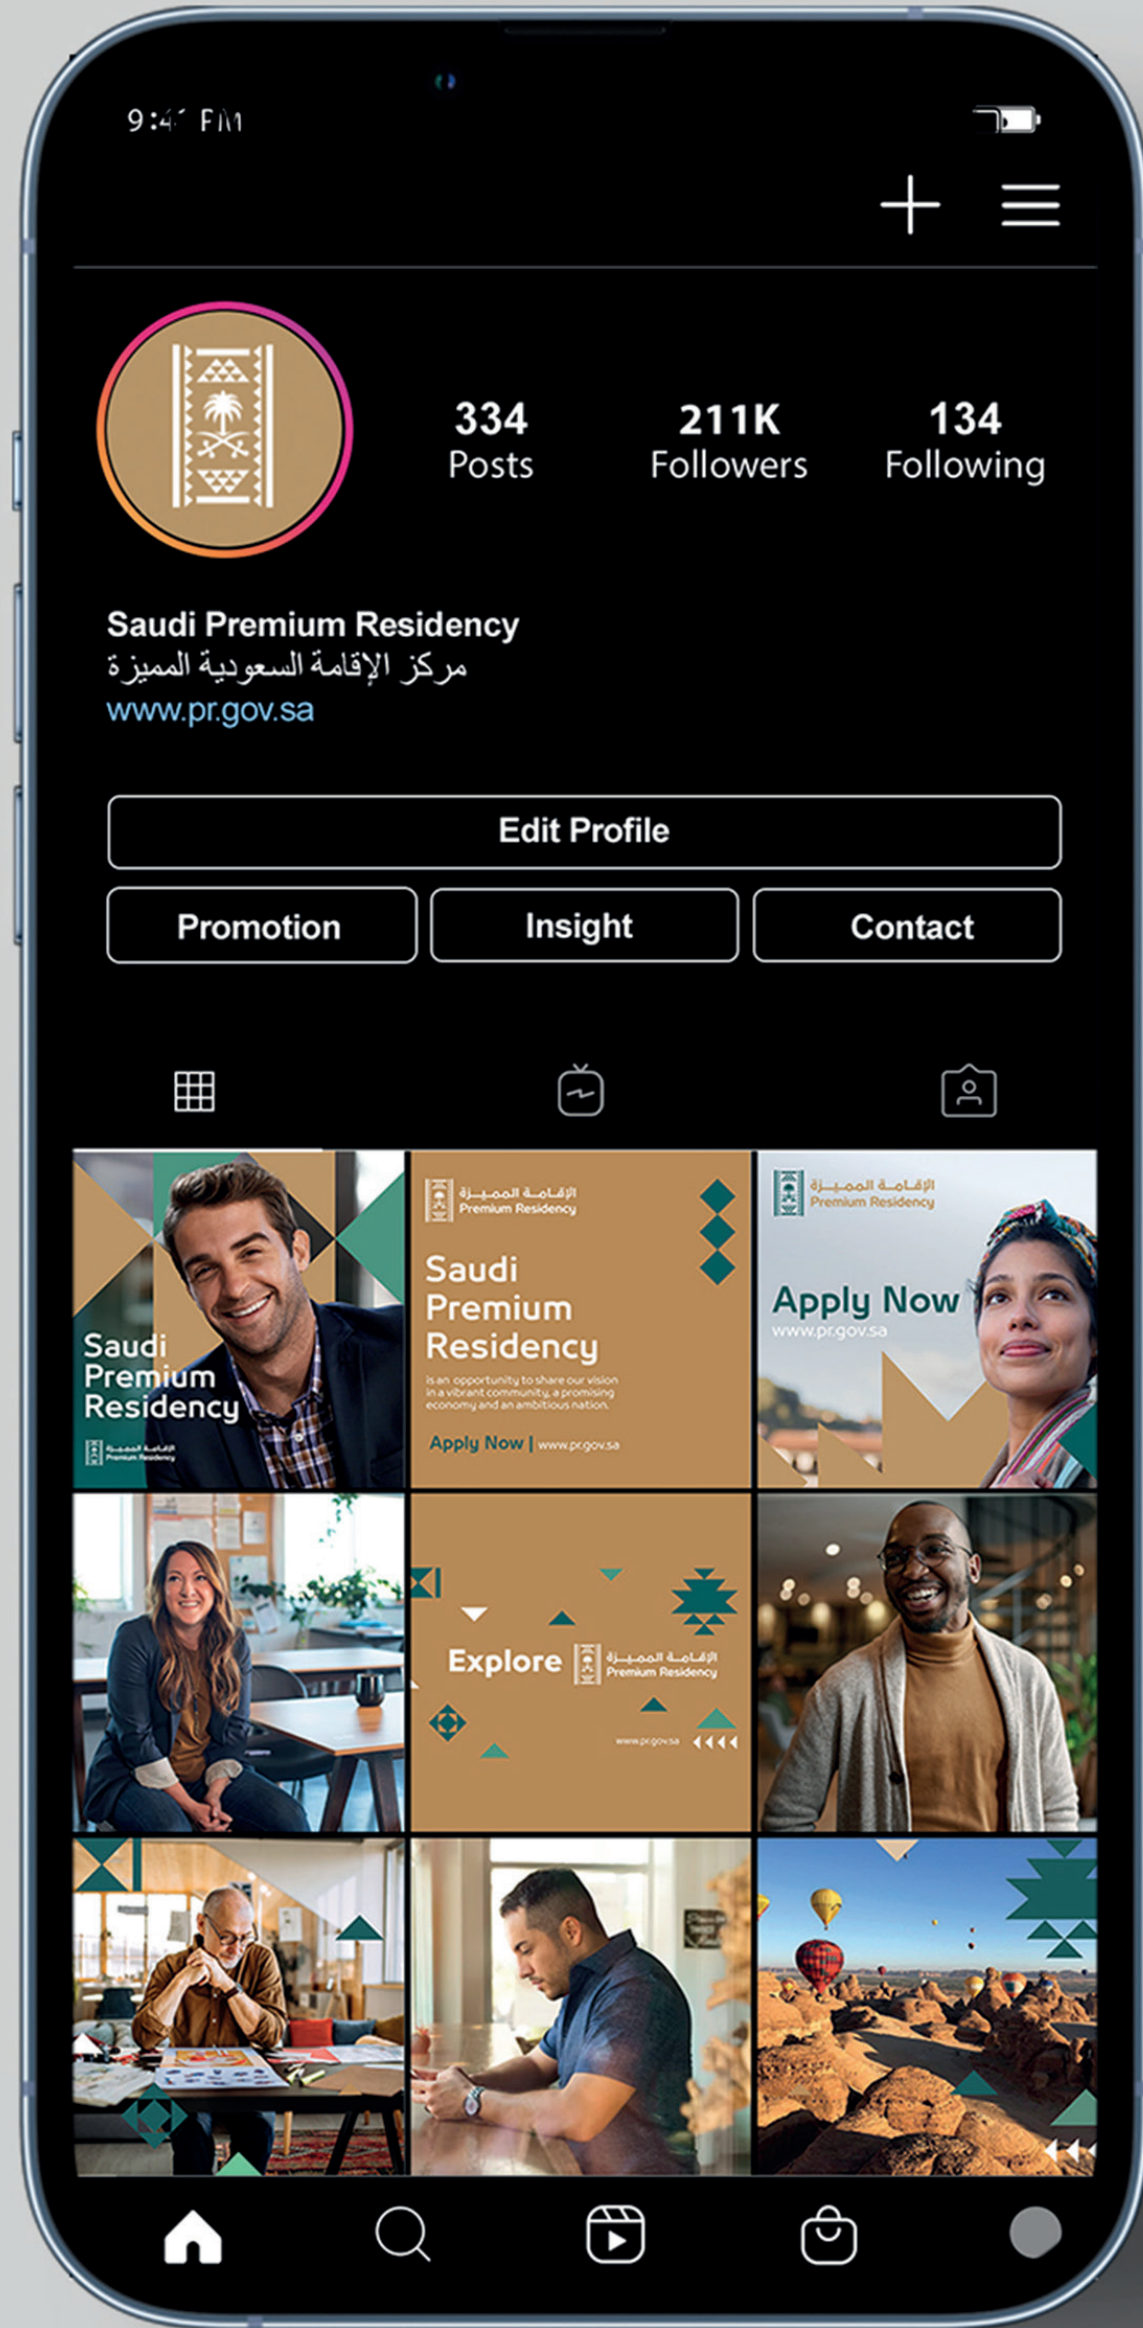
9:41 PM

334
Posts

211K
Followers

134
Following

Saudi Premium Residency
مركز الإقامة السعودية المميزة
www.pr.gov.sa

Edit Profile

Promotion

Insight

Contact

Saudi Premium Residency
الإقامة المميزة
Premium Residency

الإقامة المميزة
Premium Residency
Saudi Premium Residency
is an opportunity to share our vision in a vibrant community, a promising economy and an ambitious nation.
Apply Now | www.pr.gov.sa

الإقامة المميزة
Premium Residency
Apply Now
www.pr.gov.sa

Explore
الإقامة المميزة
Premium Residency
www.pr.gov.sa